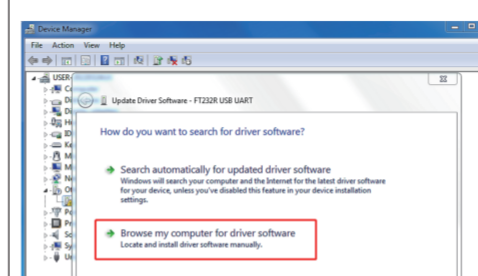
Device Manager

File Action View Help

USER-

Update Driver Software - FT232R USB UART

How do you want to search for driver software?

Search automatically for updated driver software
Windows will search your computer and the Internet for the latest driver software for your device, unless you've disabled this feature in your device installation settings.

Browse my computer for driver software
Locate and install driver software manually.